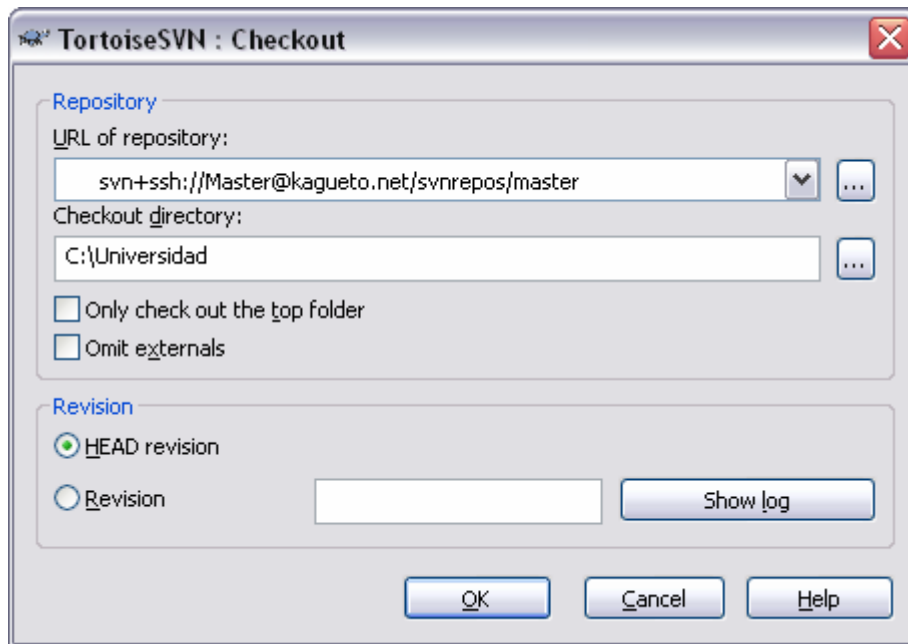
TortoiseSVN : Checkout

Repository
URL of repository:
svn+ssh://Master@kagueto.net/svnrepos/master
...
Checkout directory:
C:\Universidad
...
Only check out the top folder
Omit externals

Revision
HEAD revision
Revision
Show log

OK
Cancel
Help